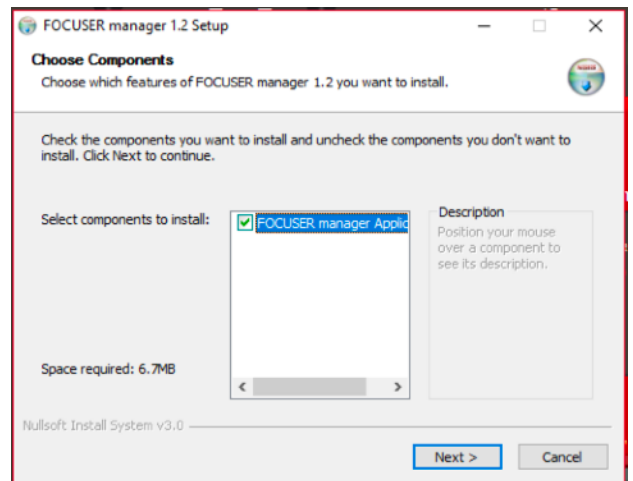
FOCUSER manager 1.2 Setup

Choose Components

Choose which features of FOCUSER manager 1.2 you want to install.

Check the components you want to install and uncheck the components you don't want to install. Click Next to continue.

Select components to install:

FOCUSER manager Applic

Description

Position your mouse over a component to see its description.

Space required: 6.7MB

Nullsoft Install System v3.0

Next >

Cancel